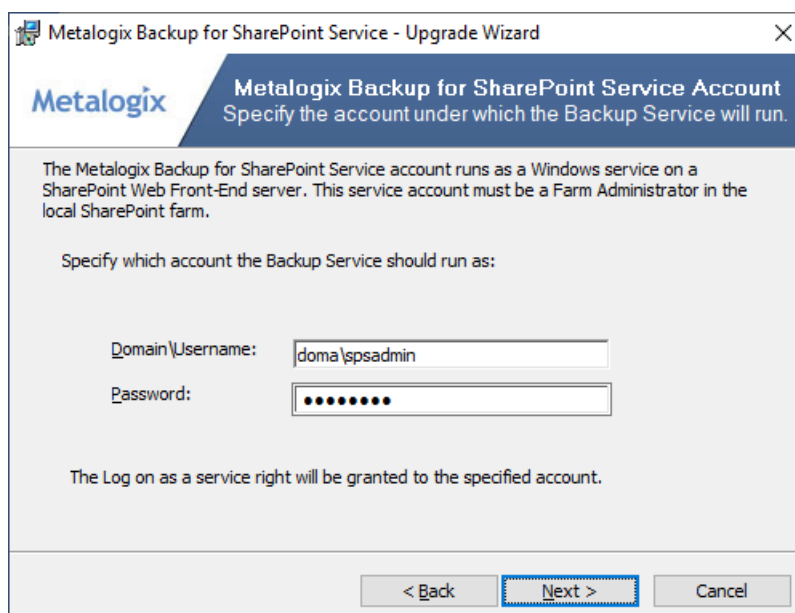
Metalogix Backup for SharePoint Service - Upgrade Wizard

Metalogix

Metalogix Backup for SharePoint Service Account
Specify the account under which the Backup Service will run.

The Metalogix Backup for SharePoint Service account runs as a Windows service on a SharePoint Web Front-End server. This service account must be a Farm Administrator in the local SharePoint farm.

Specify which account the Backup Service should run as:

Domain\Username: doma\spsadmin

Password: ••••••••

The Log on as a service right will be granted to the specified account.

< Back Next > Cancel